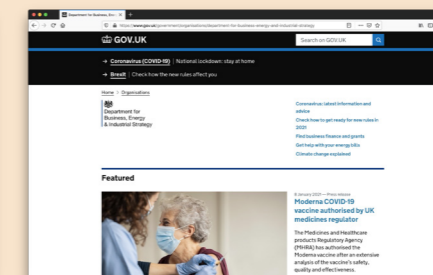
Department for Business, Ener
https://www.gov.uk/government/organisations/department-for-business-energy-and-industrial-strategy

GOV.UK

Search on GOV.UK

Coronavirus (COVID-19) | National lockdown: stay at home

Brexit | Check how the new rules affect you

Home > Organisations

Department for Business, Energy & Industrial Strategy

Coronavirus: latest information and advice

Check how to get ready for new rules in 2021

Find business finance and grants

Get help with your energy bills

Climate change explained

Featured

8 January 2021 — Press release

Moderna COVID-19 vaccine authorised by UK medicines regulator

The Medicines and Healthcare products Regulatory Agency (MHRA) has authorised the Moderna vaccine after an extensive analysis of the vaccine's safety, quality and effectiveness.